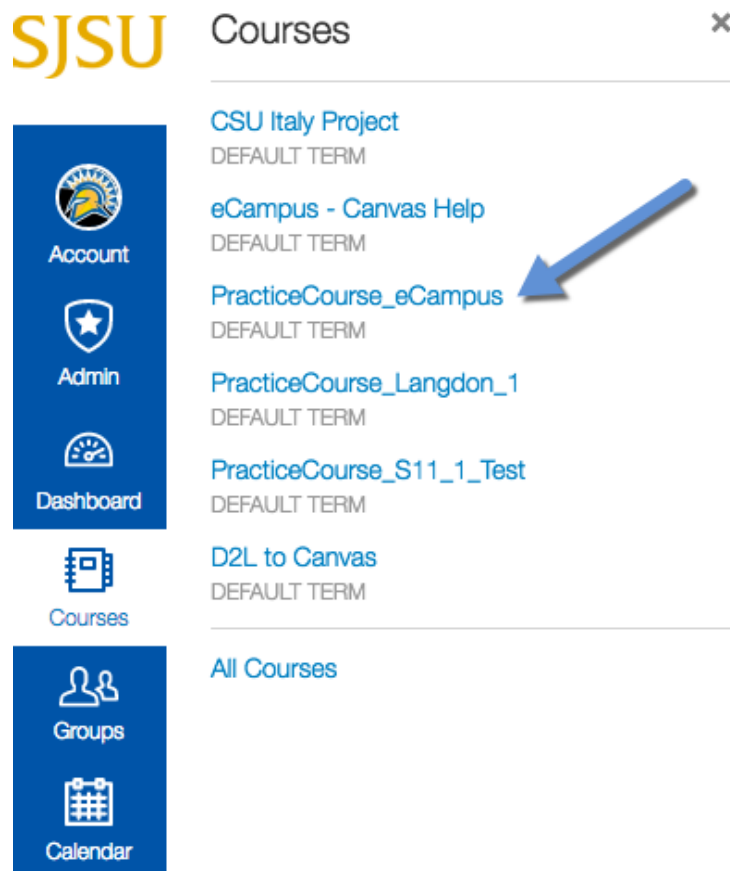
SJSU

Account

Admin

Dashboard

Courses

Groups

Calendar

Courses

×

CSU Italy Project
DEFAULT TERM

eCampus - Canvas Help
DEFAULT TERM

PracticeCourse_eCampus
DEFAULT TERM

PracticeCourse_Langdon_1
DEFAULT TERM

PracticeCourse_S11_1_Test
DEFAULT TERM

D2L to Canvas
DEFAULT TERM

All Courses